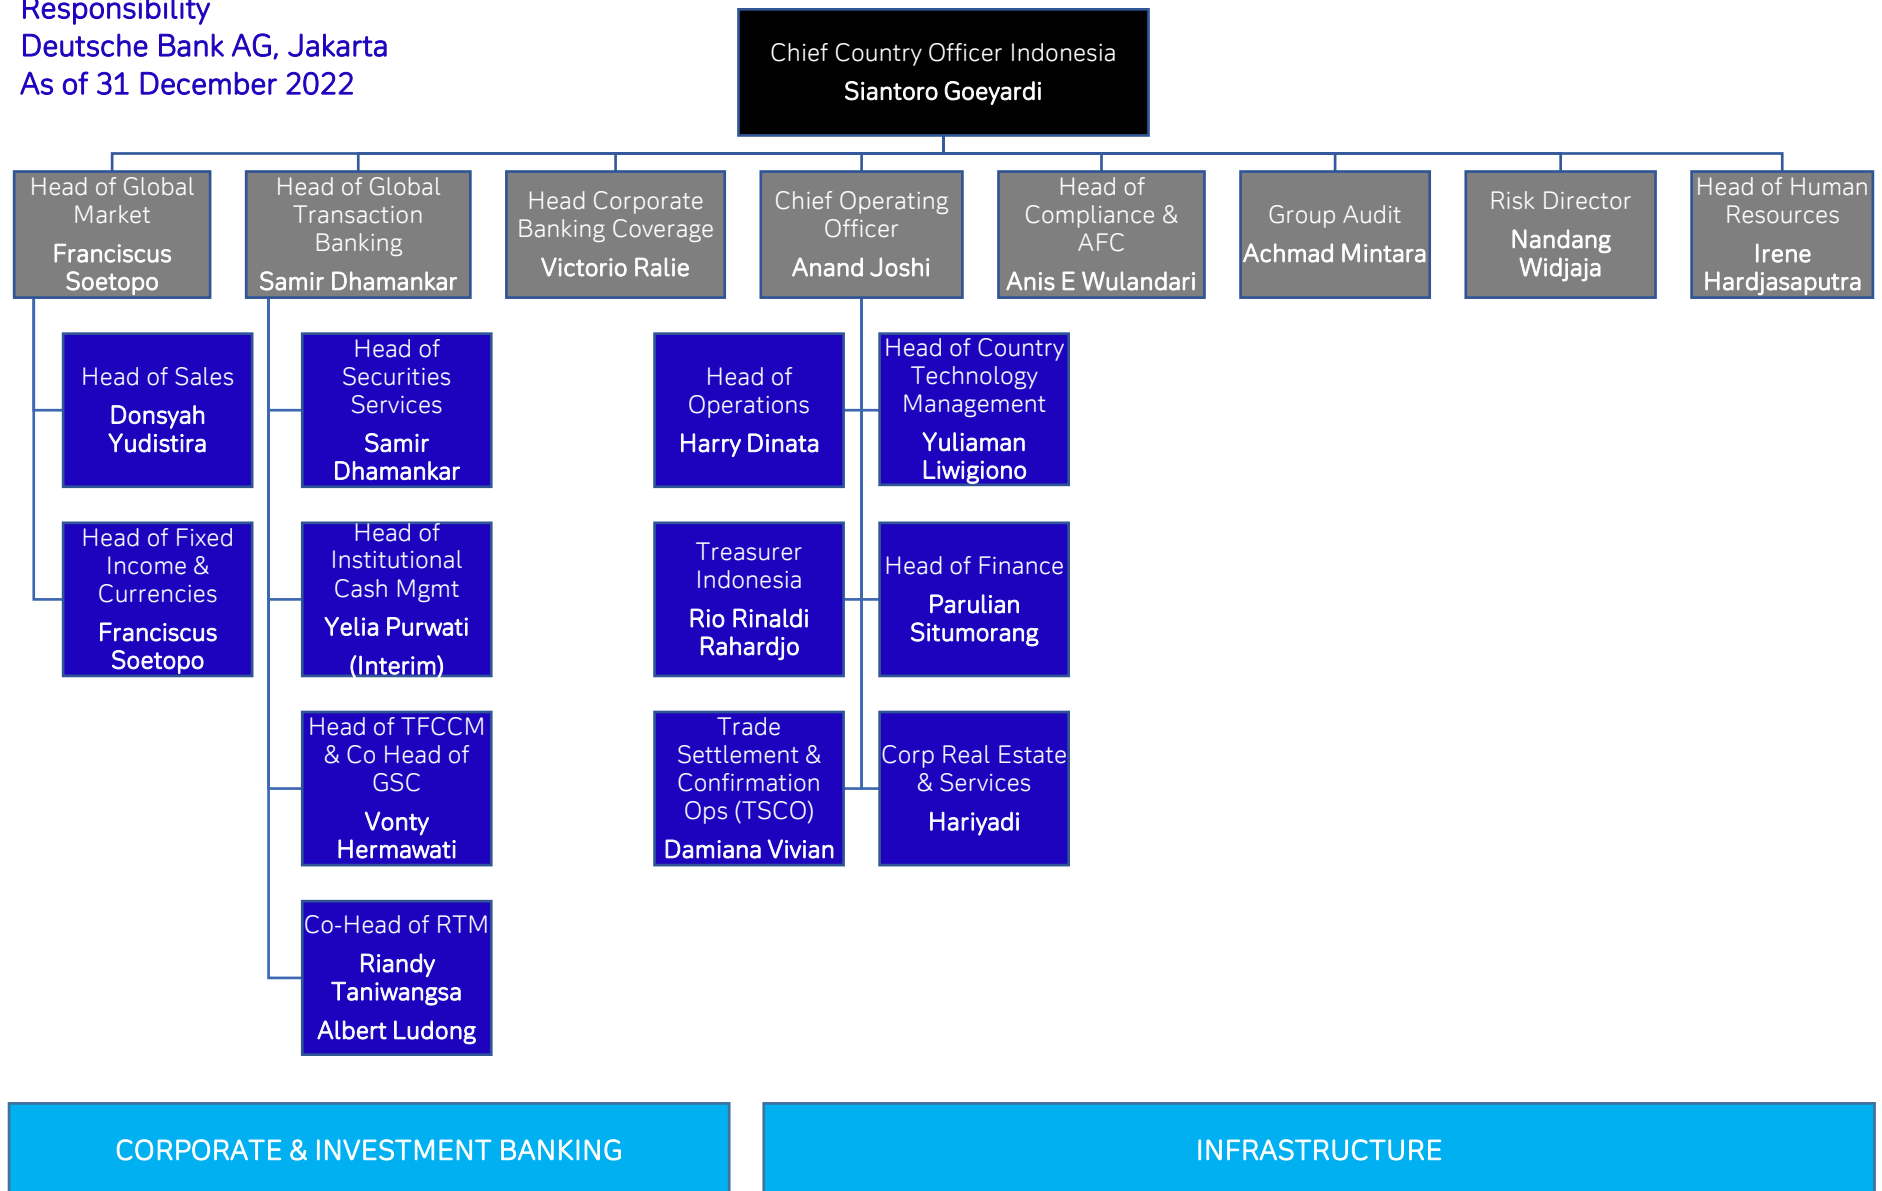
Responsibility
Deutsche Bank AG, Jakarta
As of 31 December 2022

Chief Country Officer Indonesia
Siantoro Goeyardi

Head of Global Market
Franciscus Soetopo

Head of Global Transaction Banking
Samir Dhamankar

Head Corporate Banking Coverage
Victorio Ralie

Chief Operating Officer
Anand Joshi

Head of Compliance & AFC
Anis E Wulandari

Group Audit
Achmad Mintara

Risk Director
Nandang Widjaja

Head of Human Resources
Irene Hardjasaputra

Head of Sales
Donsyah Yudistira

Head of Fixed Income & Currencies
Franciscus Soetopo

Head of Securities Services
Samir Dhamankar

Head of Institutional Cash Mgmt
Yelia Purwati (Interim)

Head of TFCCM & Co Head of GSC
Vonty Hermawati

Co-Head of RTM
Riandy Taniwangsa
Albert Ludong

Head of Operations
Harry Dinata

Head of Country Technology Management
Yuliaman Liwigiono

Treasurer Indonesia
Rio Rinaldi Rahardjo

Head of Finance
Parulian Situmorang

Trade Settlement & Confirmation Ops (TSCO)
Damiana Vivian

Corp Real Estate & Services
Hariyadi

CORPORATE & INVESTMENT BANKING

INFRASTRUCTURE